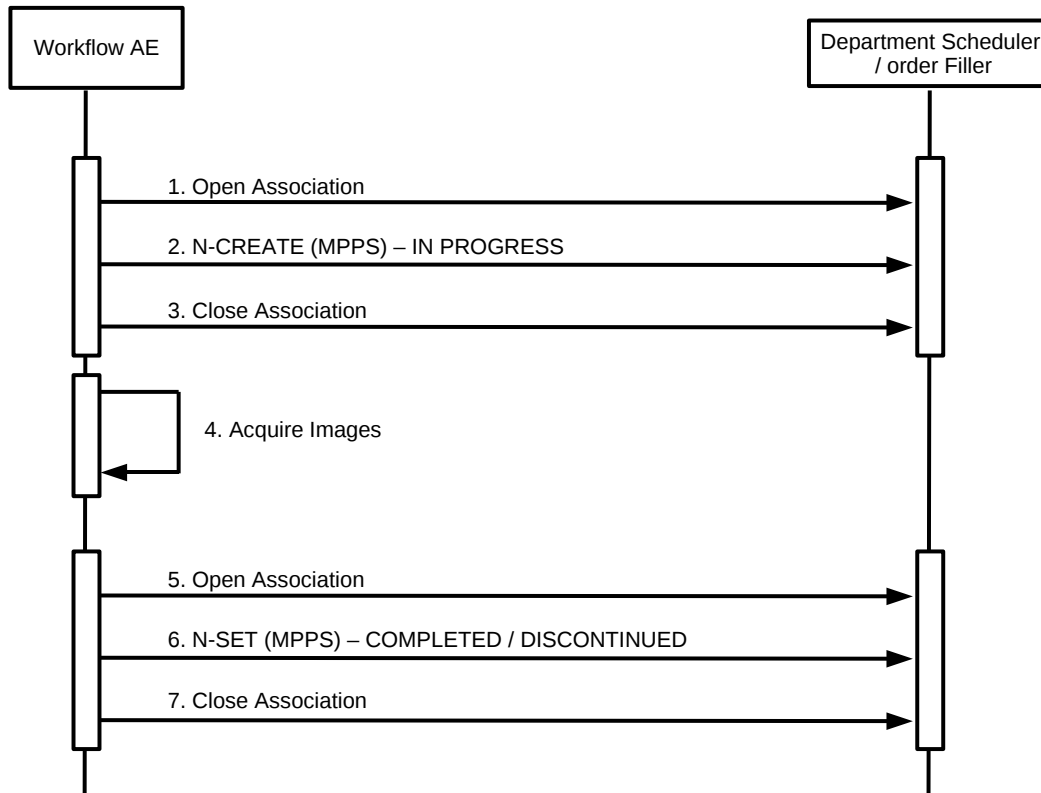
Workflow AE

Department Scheduler / order Filler

1. Open Association

2. N-CREATE (MPPS) – IN PROGRESS

3. Close Association

4. Acquire Images

5. Open Association

6. N-SET (MPPS) – COMPLETED / DISCONTINUED

7. Close Association